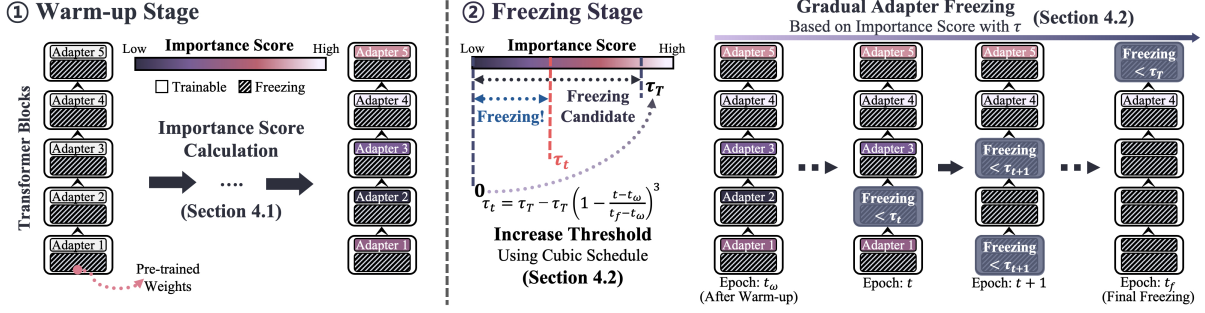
① Warm-up Stage

Importance Score
Low High
□ Trainable ▨ Freezing

Transformer Blocks

Adapter 5
Adapter 4
Adapter 3
Adapter 2
Adapter 1

Pre-trained Weights

Importance Score Calculation
(Section 4.1)

Adapter 5
Adapter 4
Adapter 3
Adapter 2
Adapter 1

② Freezing Stage

Importance Score
Low High
$\tau_T$
Freezing!
Freezing Candidate
$\tau_t$
0
$\tau_t = \tau_T - \tau_T\left(1-\frac{t-t_\omega}{t_f-t_\omega}\right)^3$
Increase Threshold
Using Cubic Schedule
(Section 4.2)

Gradual Adapter Freezing
Based on Importance Score with $\tau$ (Section 4.2)

Adapter 5
Adapter 4
Adapter 3
Adapter 2
Adapter 1
Epoch: $t_\omega$
(After Warm-up)

Adapter 5
Adapter 4
Adapter 3
Freezing $< \tau_t$
Adapter 1
Epoch: $t$

Adapter 5
Adapter 4
Freezing $< \tau_{t+1}$
Freezing $< \tau_{t+1}$
Epoch: $t+1$

Freezing $< \tau_T$
Adapter 4
Epoch: $t_f$
(Final Freezing)